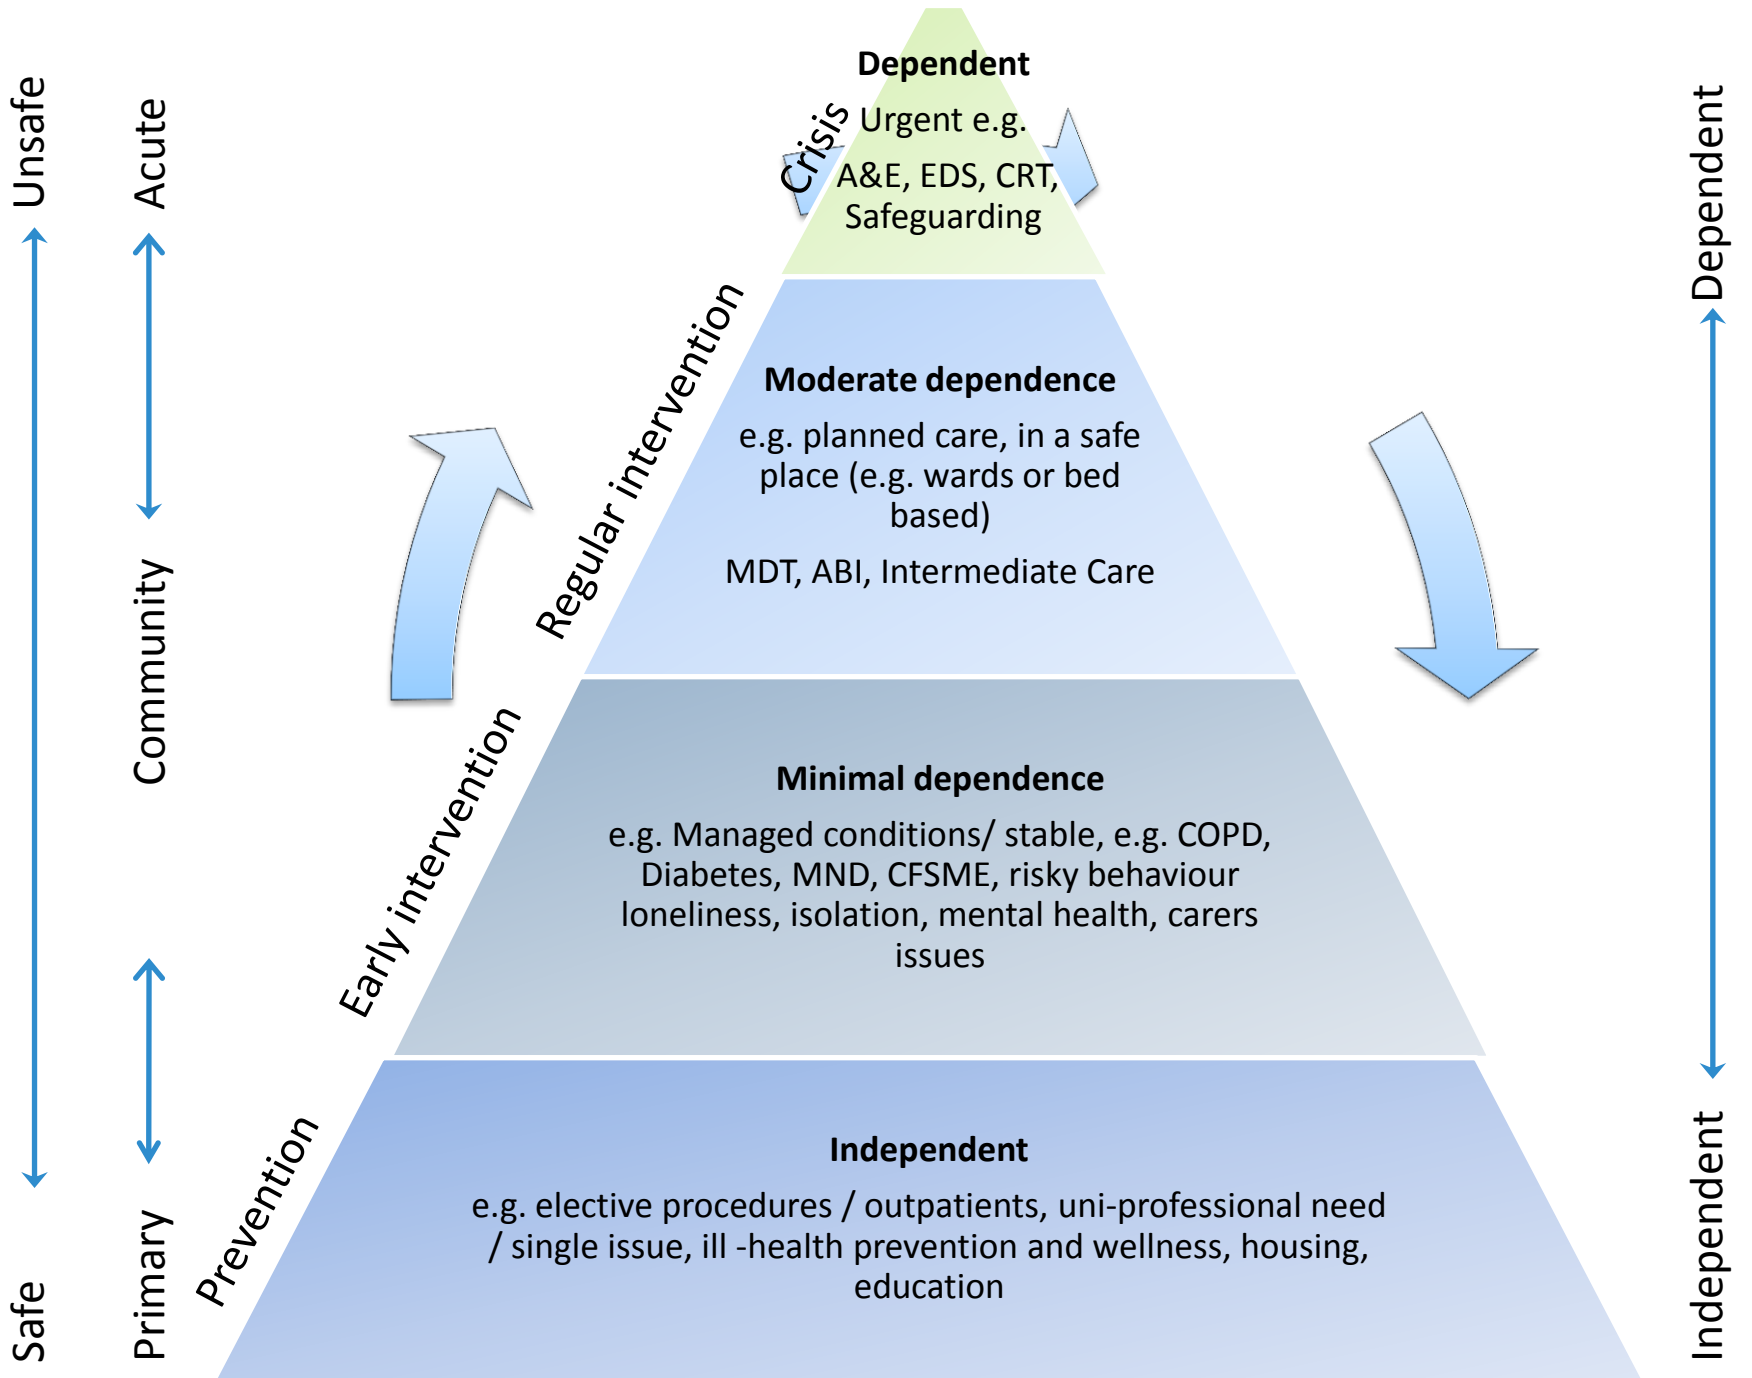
Unsafe

Safe

Acute

Community

Primary

Dependent

Independent

Crisis

Regular intervention

Early intervention

Prevention

**Dependent**

Urgent e.g. A&E, EDS, CRT, Safeguarding

**Moderate dependence**

e.g. planned care, in a safe place (e.g. wards or bed based)

MDT, ABI, Intermediate Care

**Minimal dependence**

e.g. Managed conditions/ stable, e.g. COPD, Diabetes, MND, CFSME, risky behaviour loneliness, isolation, mental health, carers issues

**Independent**

e.g. elective procedures / outpatients, uni-professional need / single issue, ill -health prevention and wellness, housing, education